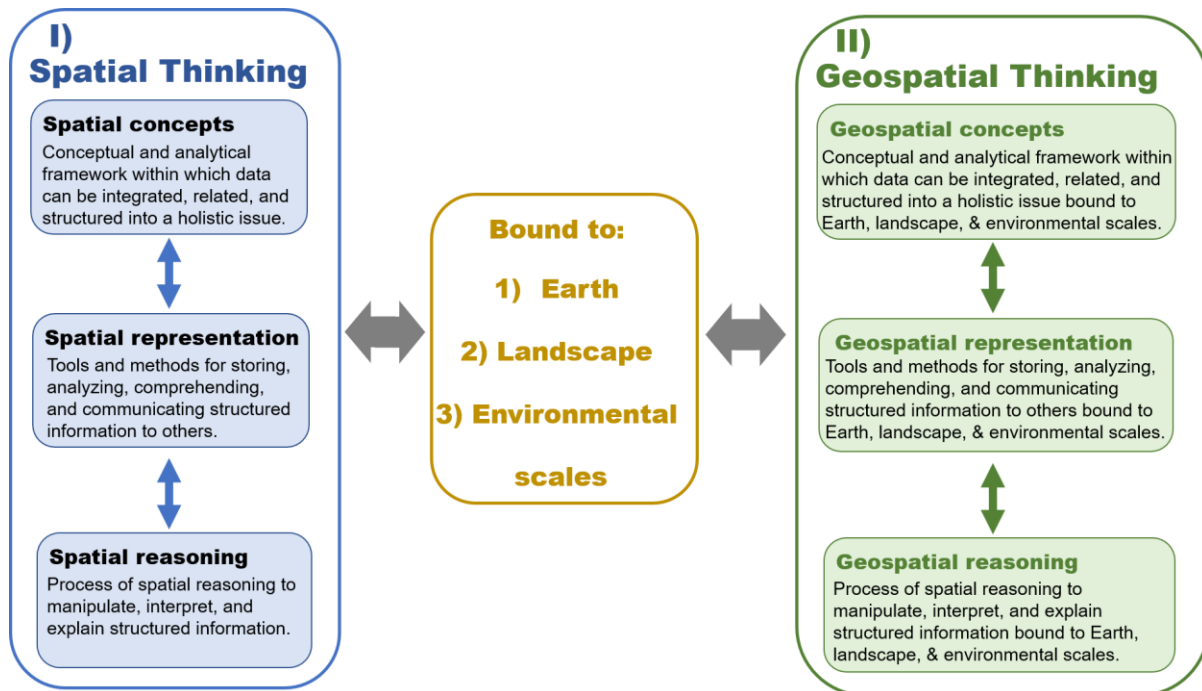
I)
Spatial Thinking

Spatial concepts
Conceptual and analytical framework within which data can be integrated, related, and structured into a holistic issue.

Spatial representation
Tools and methods for storing, analyzing, comprehending, and communicating structured information to others.

Spatial reasoning
Process of spatial reasoning to manipulate, interpret, and explain structured information.

Bound to:
1) Earth
2) Landscape
3) Environmental scales

II)
Geospatial Thinking

Geospatial concepts
Conceptual and analytical framework within which data can be integrated, related, and structured into a holistic issue bound to Earth, landscape, & environmental scales.

Geospatial representation
Tools and methods for storing, analyzing, comprehending, and communicating structured information to others bound to Earth, landscape, & environmental scales.

Geospatial reasoning
Process of spatial reasoning to manipulate, interpret, and explain structured information bound to Earth, landscape, & environmental scales.